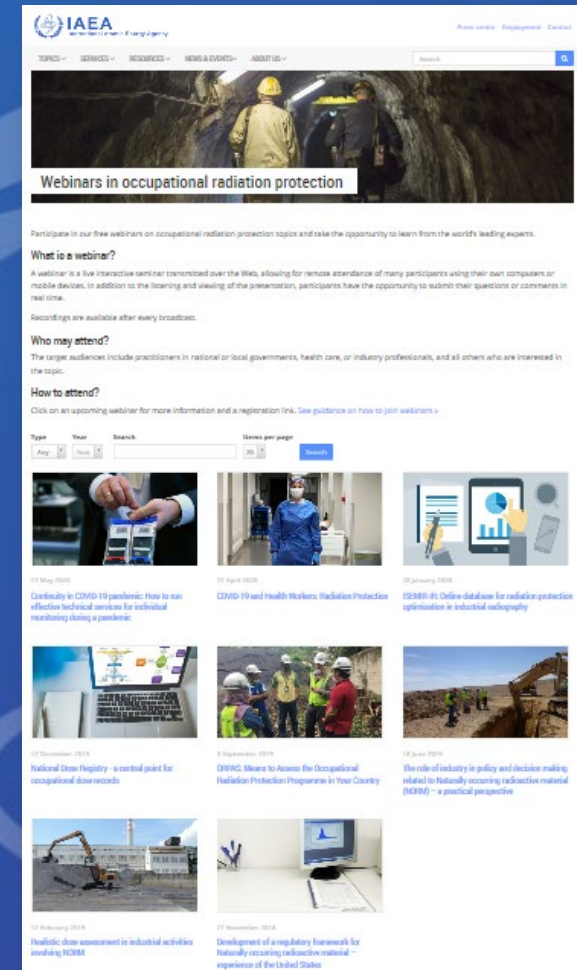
IAEA
International Atomic Energy Agency

Press centre Employment Contact

TOPICS SERVICES RESOURCES NEWS & EVENTS ABOUT US

Search

Webinars in occupational radiation protection

Participate in our free webinars on occupational radiation protection topics and take the opportunity to learn from the world's leading experts.

What is a webinar?

A webinar is a live interactive seminar transmitted over the Web, allowing for remote attendance of many participants using their own computers or mobile devices. In addition to the listening and viewing of the presentation, participants have the opportunity to submit their questions or comments in real time.

Recordings are available after every broadcast.

Who may attend?

The target audiences include practitioners in national or local governments, health care, or industry professionals, and all others who are interested in the topic.

How to attend?

Click on an upcoming webinar for more information and a registration link. See guidance on how to join webinars »

Type Year Search Items per page
Any Year 20 Search

21 May 2020
Continuity in COVID-19 pandemic: How to run effective technical services for individual monitoring during a pandemic

22 April 2020
COVID-19 and Health Workers: Radiation Protection

28 January 2020
ISEMIR-IR: Online database for radiation protection optimization in industrial radiography

12 December 2019
National Dose Registry – a central point for occupational dose records

5 September 2019
ORPAS: Means to Assess the Occupational Radiation Protection Programme in Your Country

18 June 2019
The role of industry in policy and decision making related to Naturally occurring radioactive material (NORM) – a practical perspective

12 February 2019
Realistic dose assessment in industrial activities involving NORM

21 November 2018
Development of a regulatory framework for Naturally occurring radioactive material – experience of the United States